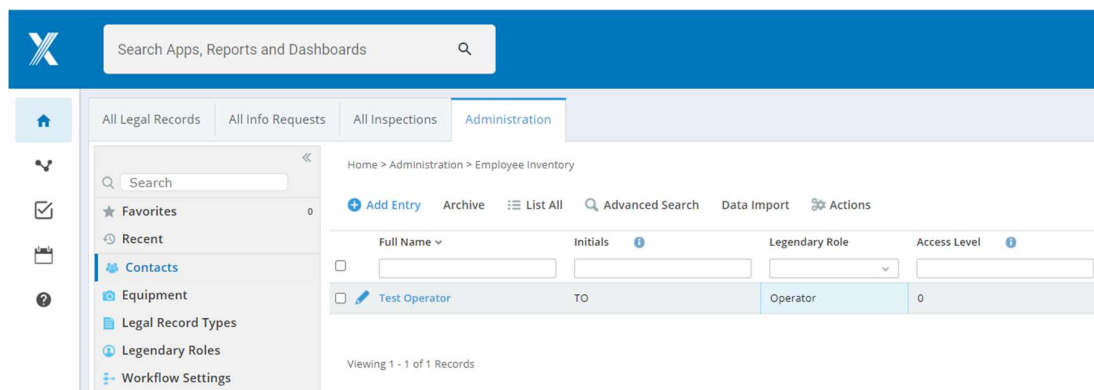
Search Apps, Reports and Dashboards

All Legal Records | All Info Requests | All Inspections | Administration

«
Search
Favorites 0
Recent
Contacts
Equipment
Legal Record Types
Legendary Roles
Workflow Settings

Home > Administration > Employee Inventory

Add Entry | Archive | List All | Advanced Search | Data Import | Actions

| | Full Name | Initials | Legendary Role | Access Level |
|---|---|---|---|---|
| | | | | |
| | Test Operator | TO | Operator | 0 |

Viewing 1 - 1 of 1 Records